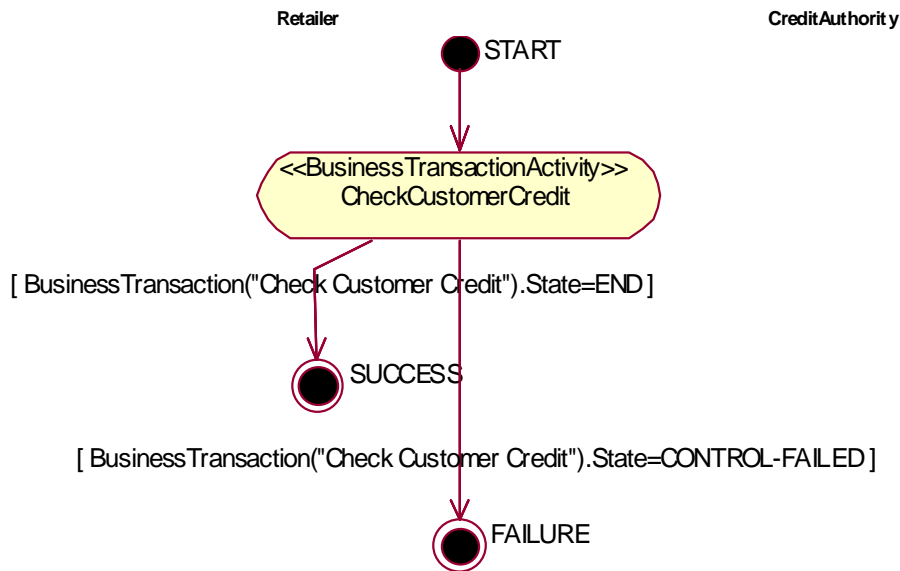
Retailer

CreditAuthority

START

<<BusinessTransactionActivity>>
CheckCustomerCredit

[ BusinessTransaction("Check Customer Credit").State=END ]

SUCCESS

[ BusinessTransaction("Check Customer Credit").State=CONTROL-FAILED ]

FAILURE